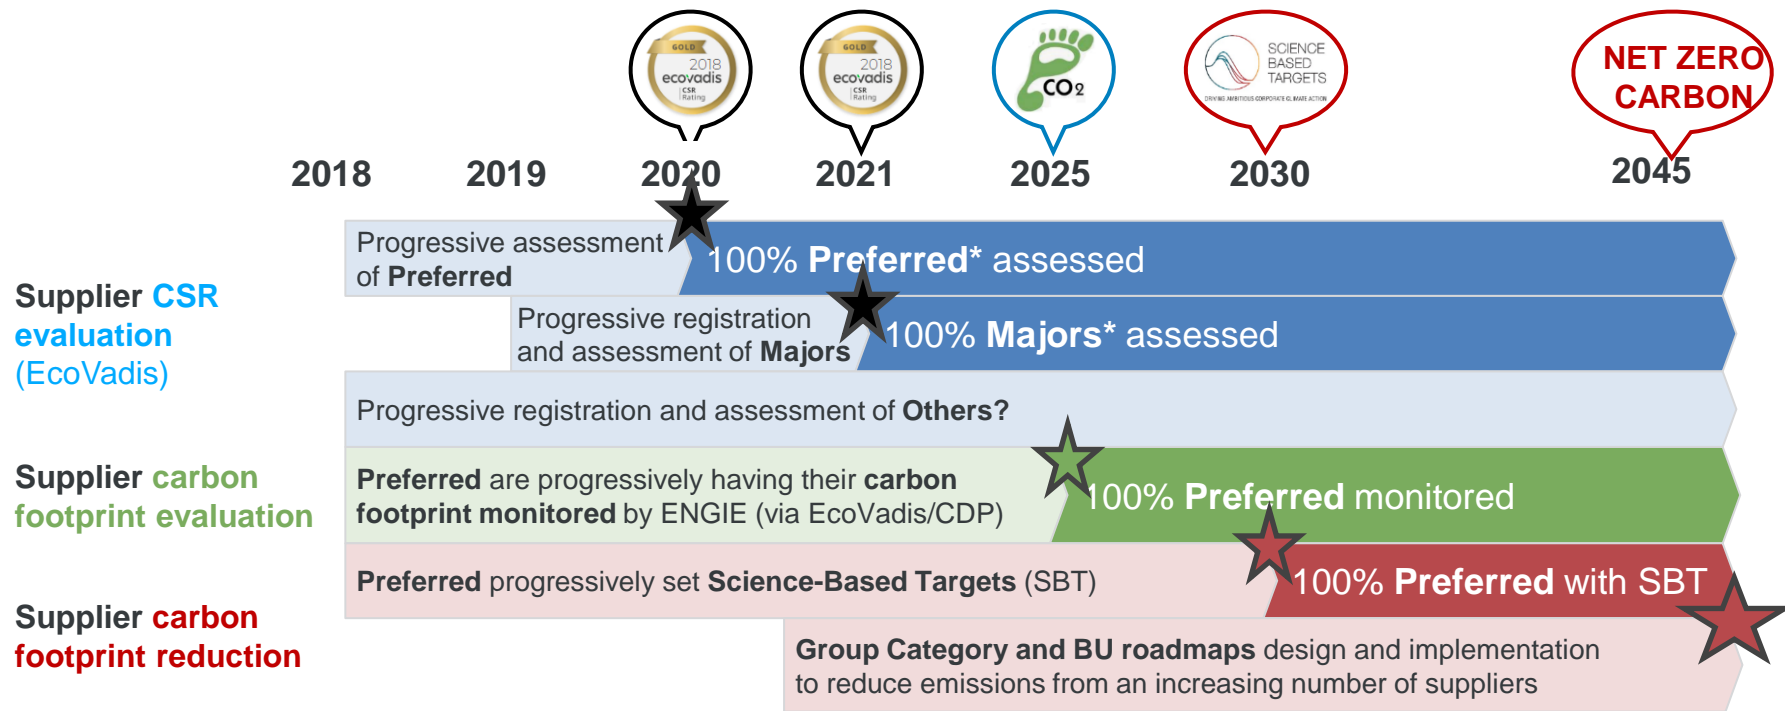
GOLD 2018 ecovadis CSR Rating

GOLD 2018 ecovadis CSR Rating

$CO_2$

SCIENCE BASED TARGETS

DRIVING AMBITIOUS CORPORATE CLIMATE ACTION

NET ZERO CARBON

2018 2019 2020 2021 2025 2030 2045

Supplier CSR evaluation (EcoVadis)

Progressive assessment of Preferred

100% Preferred* assessed

Progressive registration and assessment of Majors

100% Majors* assessed

Progressive registration and assessment of Others?

Supplier carbon footprint evaluation

Preferred are progressively having their carbon footprint monitored by ENGIE (via EcoVadis/CDP)

100% Preferred monitored

Supplier carbon footprint reduction

Preferred progressively set Science-Based Targets (SBT)

100% Preferred with SBT

Group Category and BU roadmaps design and implementation to reduce emissions from an increasing number of suppliers